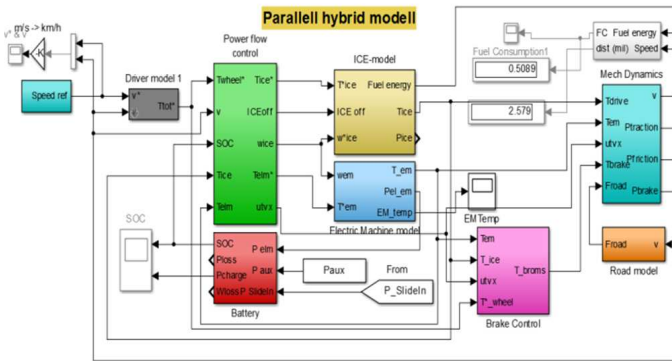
Parallell hybrid modell

m/s -> km/h
v* & v
K
Speed ref
Driver model 1
v*
v
Ttot*
Power flow control
Twheel*
v
SOC
Tice
Telm
Tice*
ICEoff
wice
Telm*
utvx
ICE-model
T*ice
ICE off
w*ice
Fuel energy
Tice
Pice
Fuel Consumption1
0.5089
2.579
FC
dist (mil)
Fuel energy
Speed
Mech Dynamics
Tdrive
Tem
utvx
Tbrake
Froad
v
Ptraction
Pfriction
Pbrake
wem
T*em
T_em
Pel_em
EM_temp
Electric Machine model
EM Temp
SOC
SOC
Ploss
Pcharge
Wloss
P elm
P aux
P SlideIn
Battery
Paux
From
P_SlideIn
Tem
T_ice
utvx
T*_wheel
T_broms
Brake Control
Froad
v
Road model